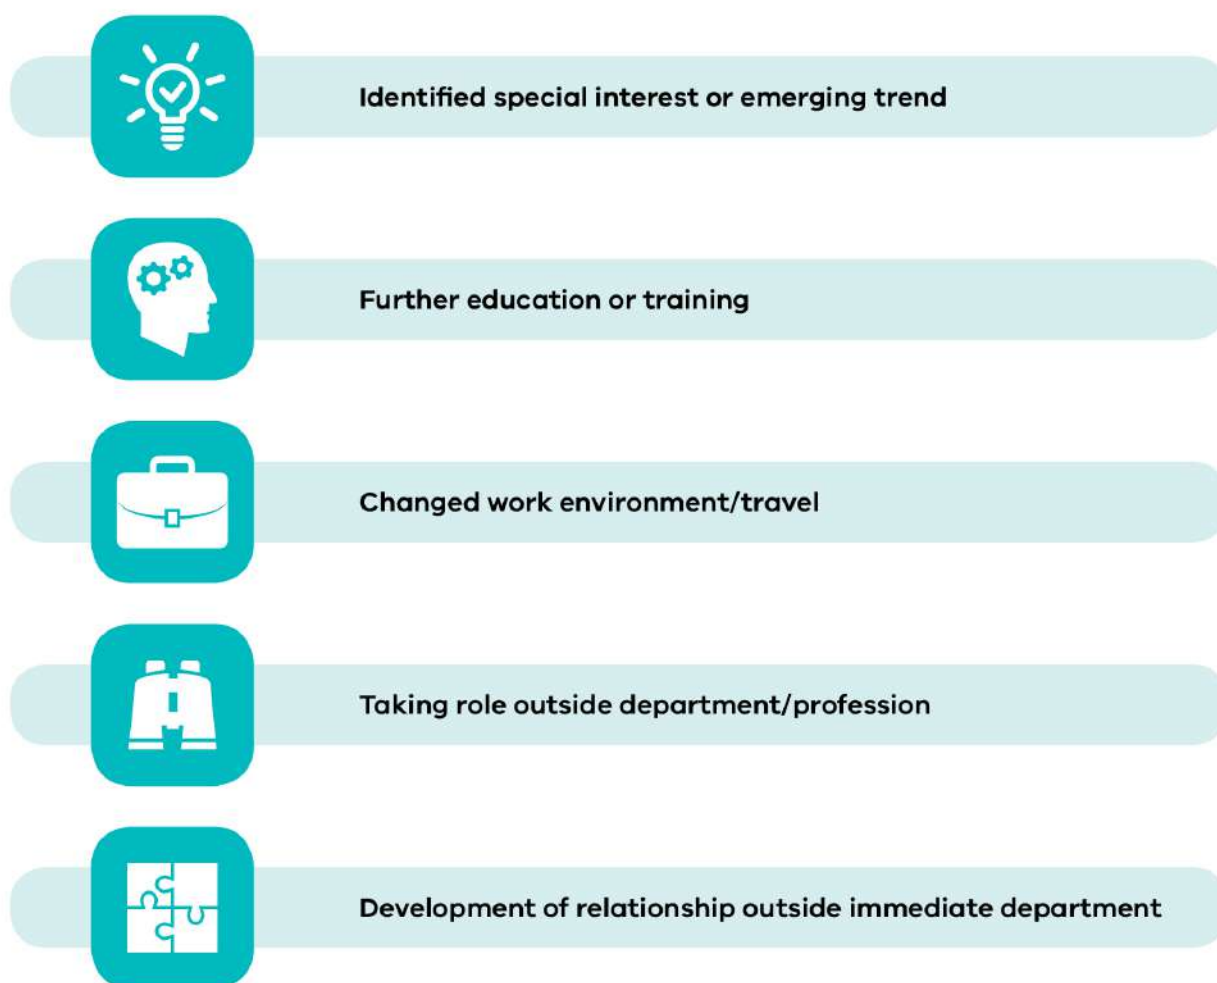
Identified special interest or emerging trend

Further education or training

Changed work environment/travel

Taking role outside department/profession

Development of relationship outside immediate department